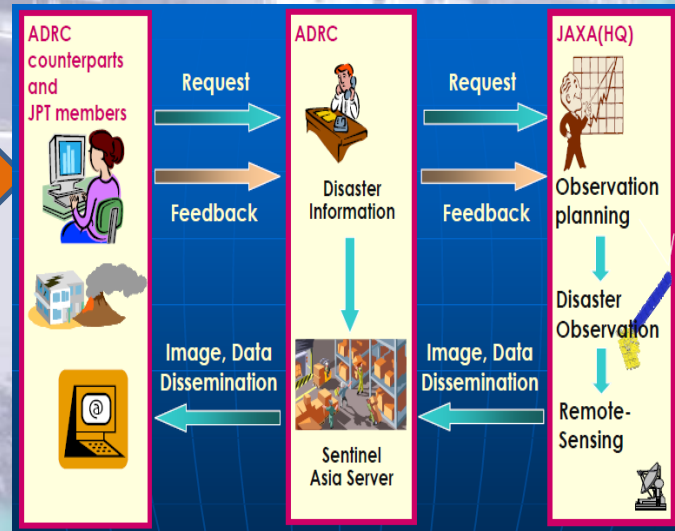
ADRC counterparts and JPT members

Request

Feedback

Image, Data Dissemination

ADRC

Disaster Information

Sentinel Asia Server

Request

Feedback

Image, Data Dissemination

JAXA(HQ)

Observation planning

Disaster Observation

Remote-Sensing